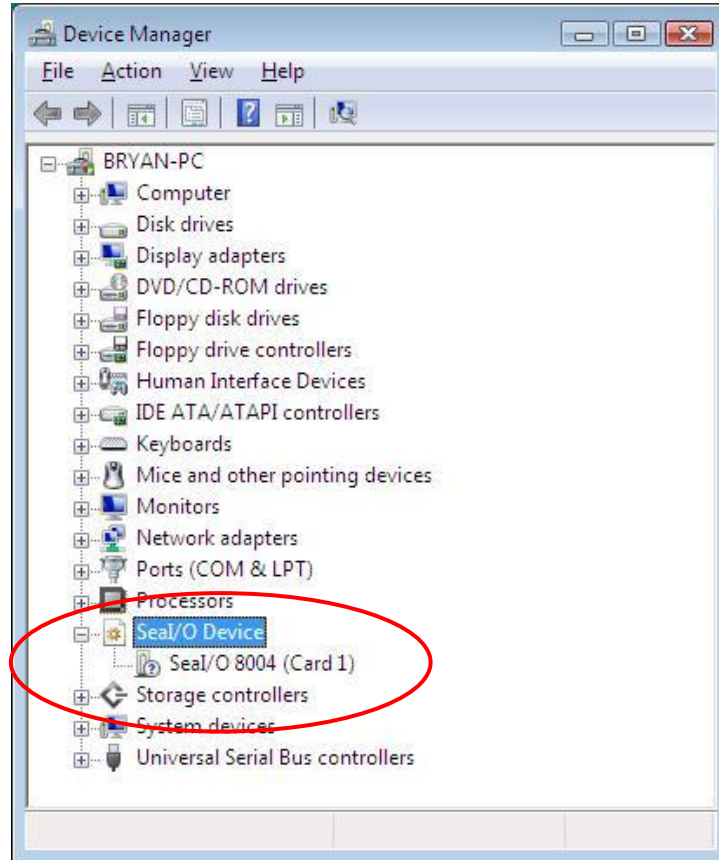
Device Manager

File Action View Help

BRYAN-PC
Computer
Disk drives
Display adapters
DVD/CD-ROM drives
Floppy disk drives
Floppy drive controllers
Human Interface Devices
IDE ATA/ATAPI controllers
Keyboards
Mice and other pointing devices
Monitors
Network adapters
Ports (COM & LPT)
Processors
SeaI/O Device
SeaI/O 8004 (Card 1)
Storage controllers
System devices
Universal Serial Bus controllers